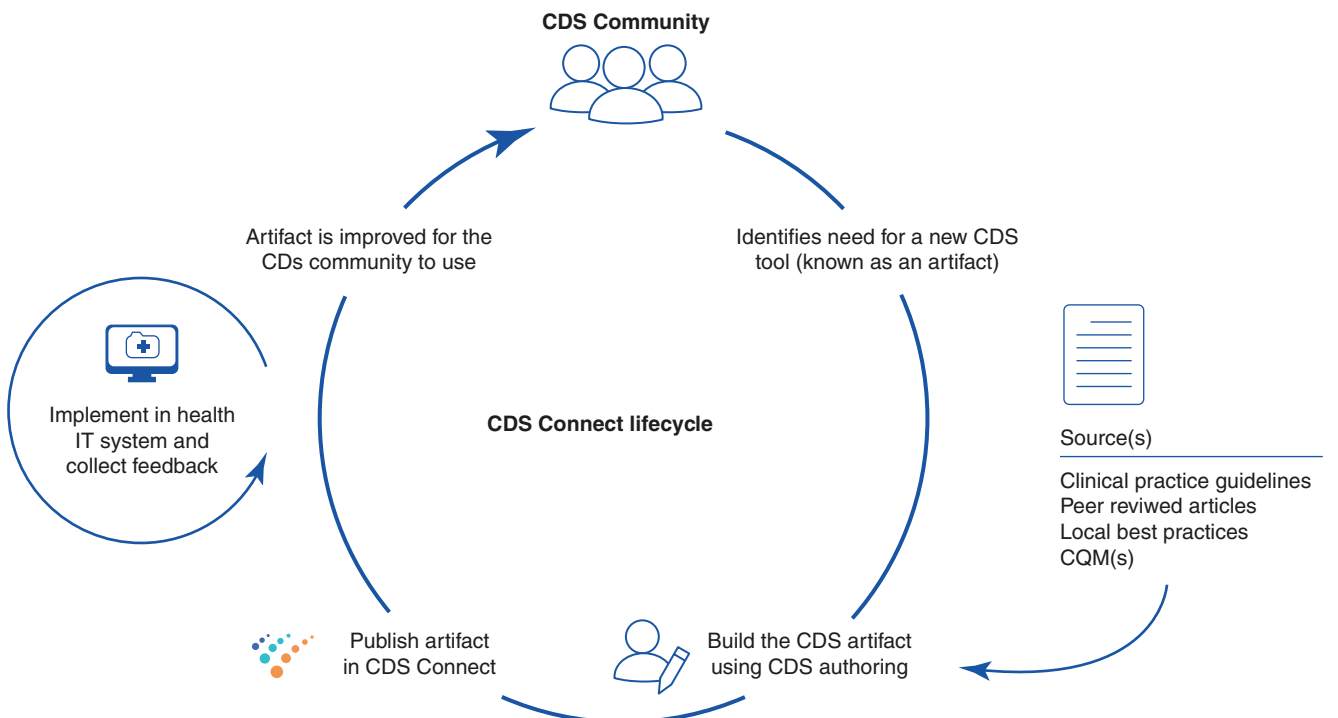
CDS Community

Identifies need for a new CDS tool (known as an artifact)

Source(s)

Clinical practice guidelines
Peer reviwed articles
Local best practices
CQM(s)

Build the CDS artifact using CDS authoring

Publish artifact in CDS Connect

Implement in health IT system and collect feedback

Artifact is improved for the CDs community to use

CDS Connect lifecycle